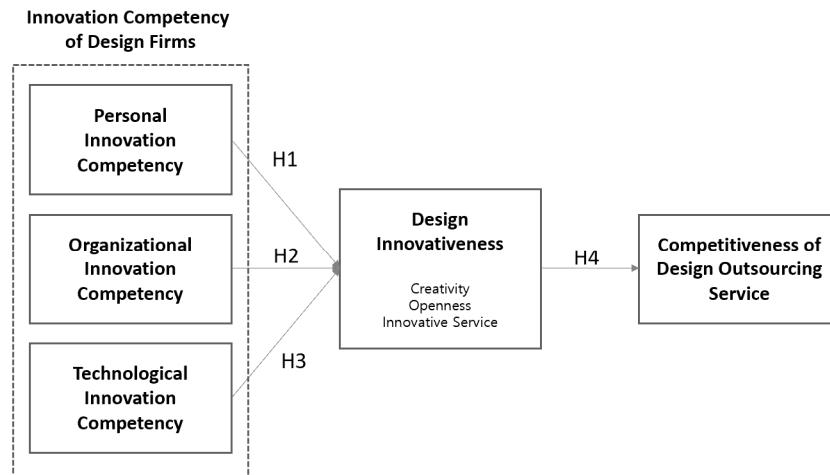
Innovation Competency of Design Firms

Personal Innovation Competency

Organizational Innovation Competency

Technological Innovation Competency

H1

H2

H3

Design Innovativeness

Creativity
Openness
Innovative Service

H4

Competitiveness of Design Outsourcing Service